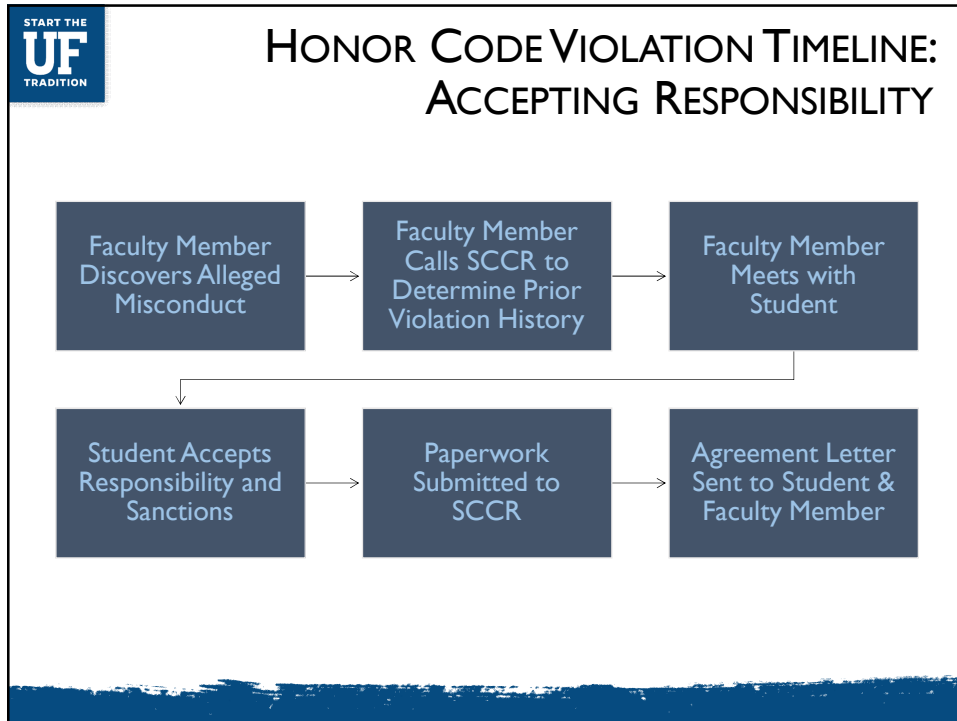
START THE
UF
TRADITION

HONOR CODE VIOLATION TIMELINE: ACCEPTING RESPONSIBILITY

Faculty Member Discovers Alleged Misconduct

Faculty Member Calls SCCR to Determine Prior Violation History

Faculty Member Meets with Student

Student Accepts Responsibility and Sanctions

Paperwork Submitted to SCCR

Agreement Letter Sent to Student & Faculty Member